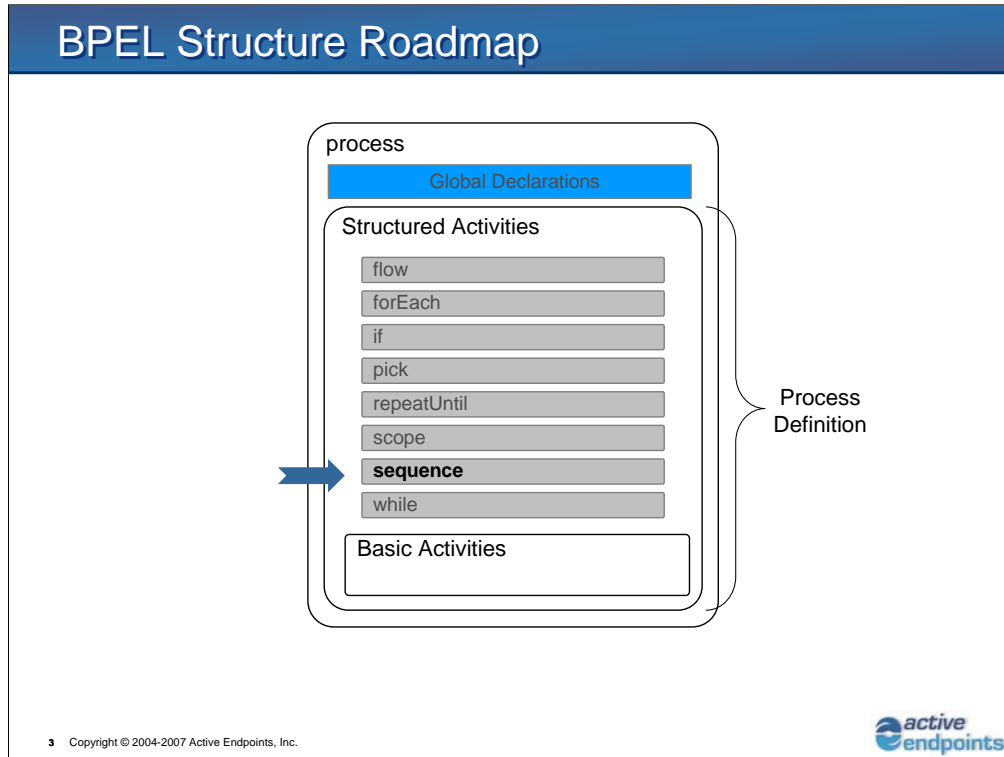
BPEL Structure Roadmap

process

Global Declarations

Structured Activities

flow

forEach

if

pick

repeatUntil

scope

**sequence**

while

Basic Activities

Process Definition

3 Copyright © 2004-2007 Active Endpoints, Inc.

active endpoints